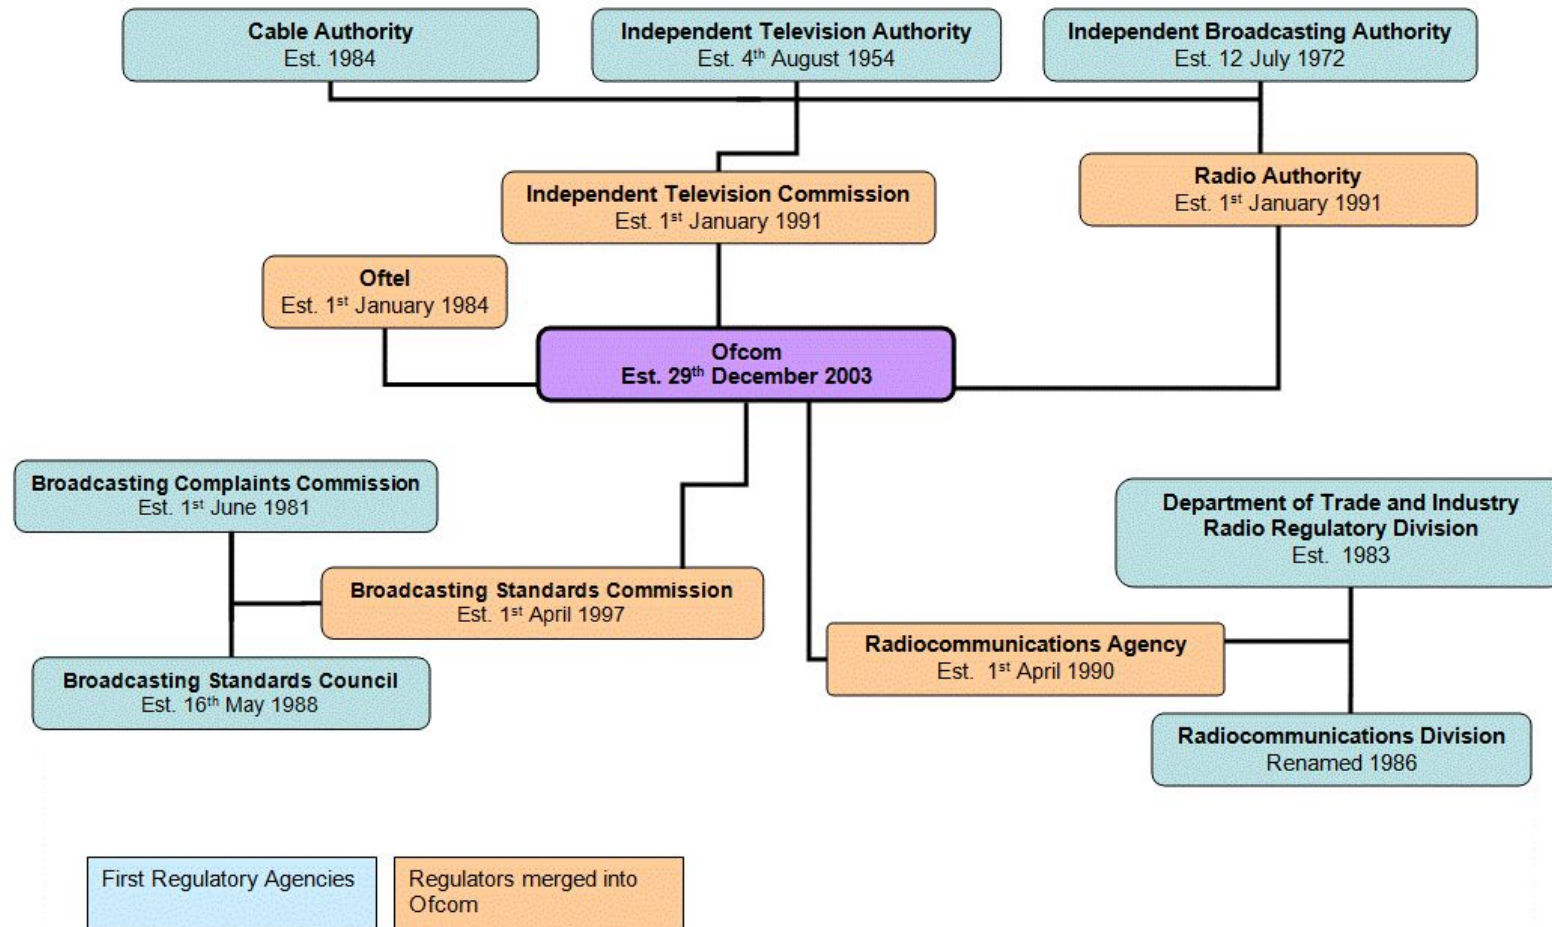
Cable Authority
Est. 1984

Independent Television Authority
Est. 4$^{th}$ August 1954

Independent Broadcasting Authority
Est. 12 July 1972

Independent Television Commission
Est. 1$^{st}$ January 1991

Radio Authority
Est. 1$^{st}$ January 1991

Oftel
Est. 1$^{st}$ January 1984

Ofcom
Est. 29$^{th}$ December 2003

Broadcasting Complaints Commission
Est. 1$^{st}$ June 1981

Broadcasting Standards Commission
Est. 1$^{st}$ April 1997

Broadcasting Standards Council
Est. 16$^{th}$ May 1988

Department of Trade and Industry
Radio Regulatory Division
Est. 1983

Radiocommunications Agency
Est. 1$^{st}$ April 1990

Radiocommunications Division
Renamed 1986

First Regulatory Agencies

Regulators merged into Ofcom